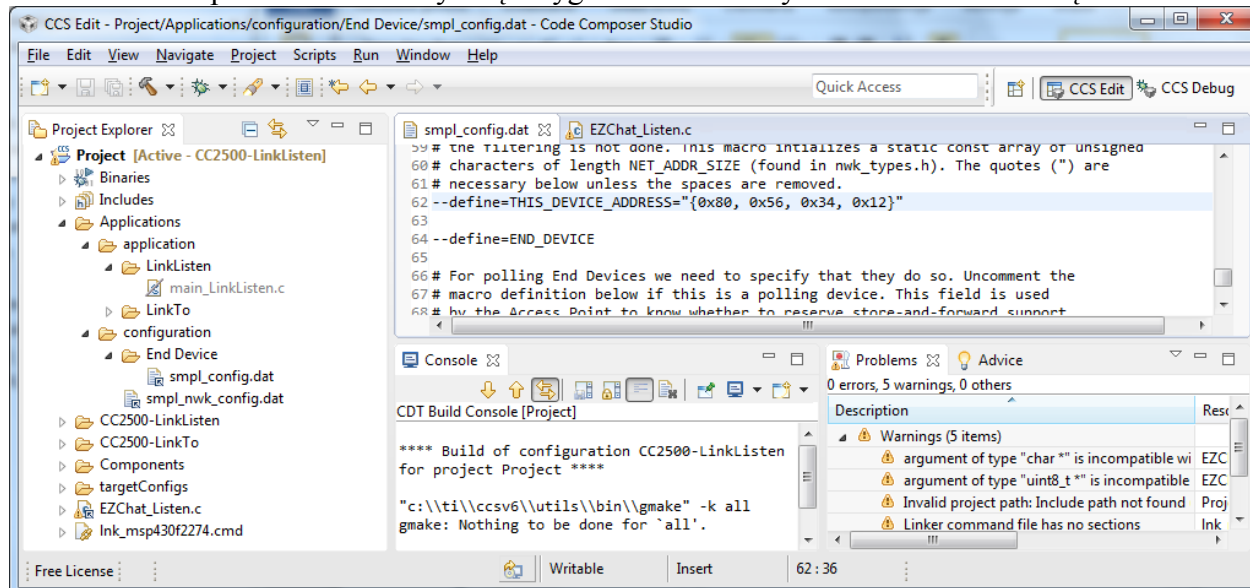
CCS Edit - Project/Applications/configuration/End Device/smpl_config.dat - Code Composer Studio

File Edit View Navigate Project Scripts Run Window Help

Quick Access

CCS Edit CCS Debug

Project Explorer

Project [Active - CC2500-LinkListen]
Binaries
Includes
Applications
application
LinkListen
main_LinkListen.c
LinkTo
configuration
End Device
smpl_config.dat
smpl_nwk_config.dat
CC2500-LinkListen
CC2500-LinkTo
Components
targetConfigs
EZChat_Listen.c
lnk_msp430f2274.cmd

smpl_config.dat EZChat_Listen.c

59 # the filtering is not done. This macro intializes a static const array of unsigned
60 # characters of length NET_ADDR_SIZE (found in nwk_types.h). The quotes (") are
61 # necessary below unless the spaces are removed.
62 --define=THIS_DEVICE_ADDRESS="{0x80, 0x56, 0x34, 0x12}"
63
64 --define=END_DEVICE
65
66 # For polling End Devices we need to specify that they do so. Uncomment the
67 # macro definition below if this is a polling device. This field is used
68 # by the Access Point to know whether to reserve store-and-forward support

Console

CDT Build Console [Project]

**** Build of configuration CC2500-LinkListen for project Project ****

"c:\\ti\\ccsv6\\utils\\bin\\gmake" -k all
gmake: Nothing to be done for `all'.

Problems Advice

0 errors, 5 warnings, 0 others

| Description | Reso |
|---|---|
| Warnings (5 items) | |
| argument of type "char *" is incompatible wi | EZC |
| argument of type "uint8_t *" is incompatible | EZC |
| Invalid project path: Include path not found | Proj |
| Linker command file has no sections | lnk |

Free License Writable Insert 62 : 36